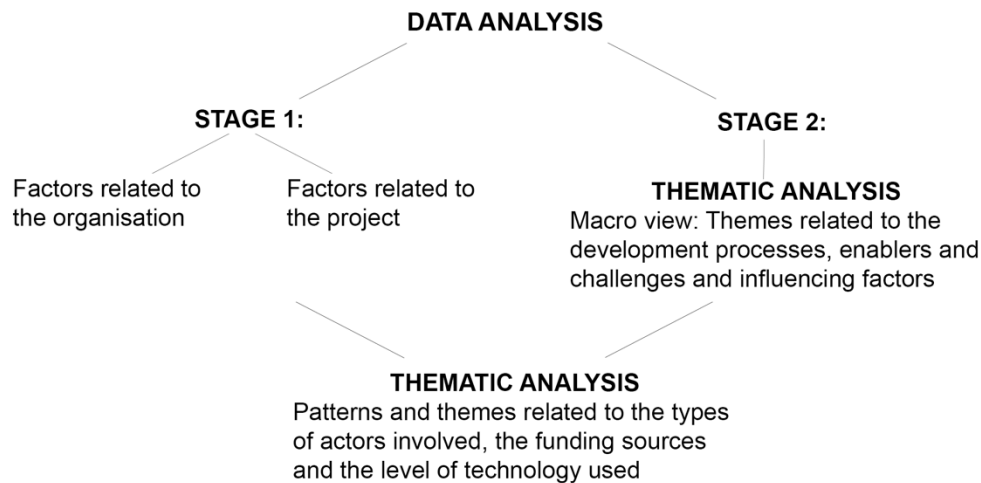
DATA ANALYSIS

STAGE 1:

Factors related to the organisation

Factors related to the project

STAGE 2:

THEMATIC ANALYSIS

Macro view: Themes related to the development processes, enablers and challenges and influencing factors

THEMATIC ANALYSIS

Patterns and themes related to the types of actors involved, the funding sources and the level of technology used